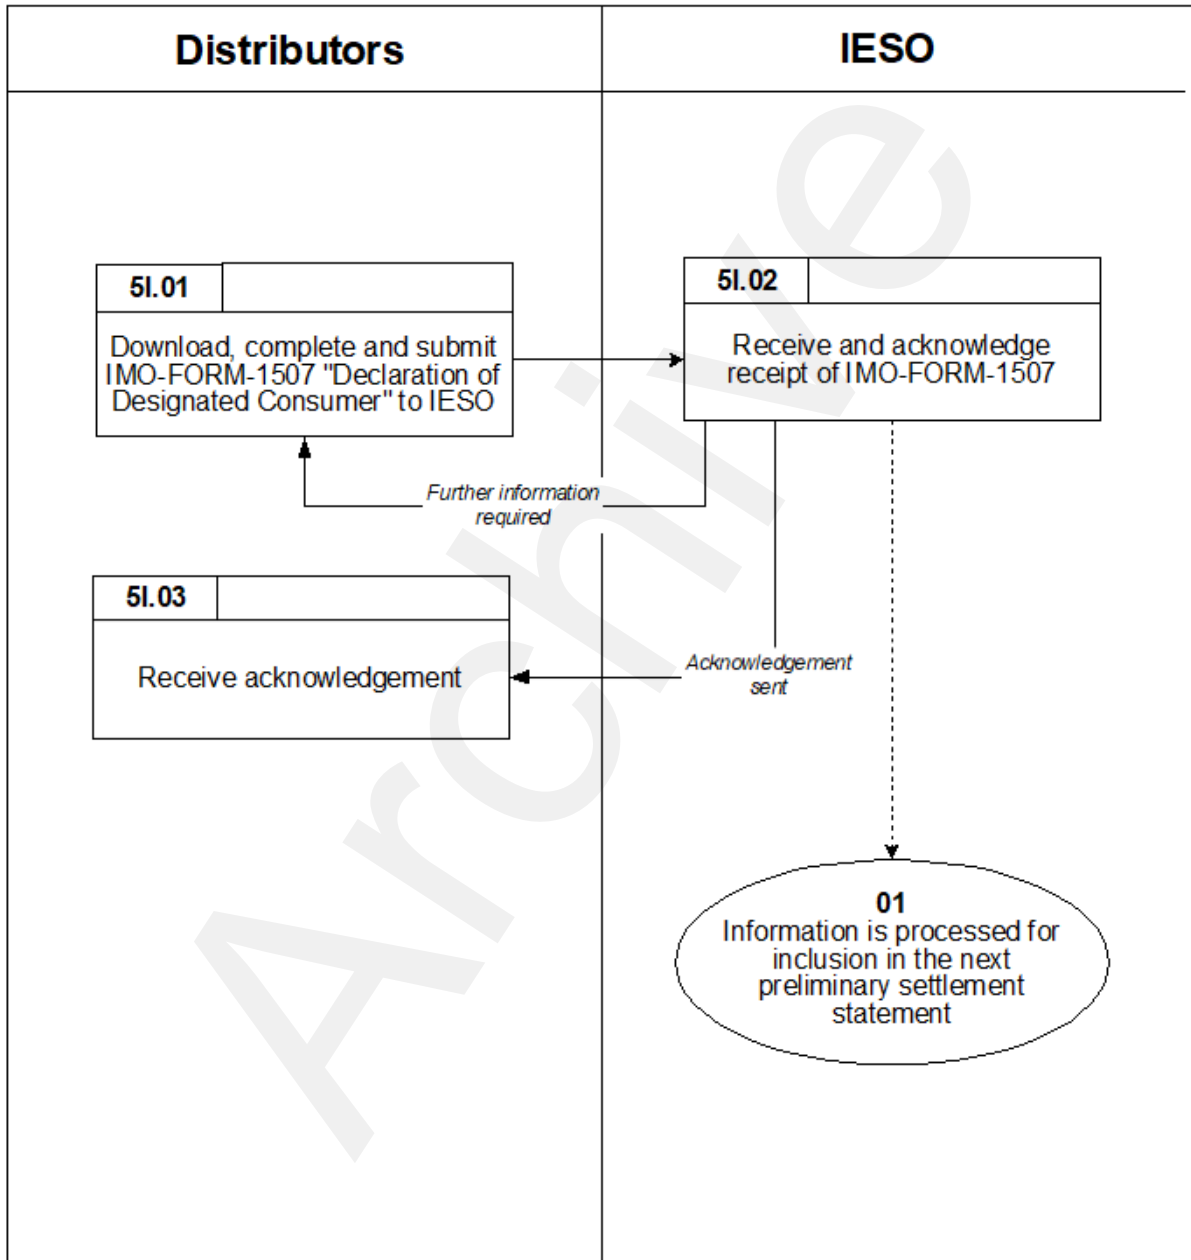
Distributors

IESO

5I.01

Download, complete and submit IMO-FORM-1507 "Declaration of Designated Consumer" to IESO

5I.02

Receive and acknowledge receipt of IMO-FORM-1507

Further information required

5I.03

Receive acknowledgement

Acknowledgement sent

01
Information is processed for inclusion in the next preliminary settlement statement

Archive